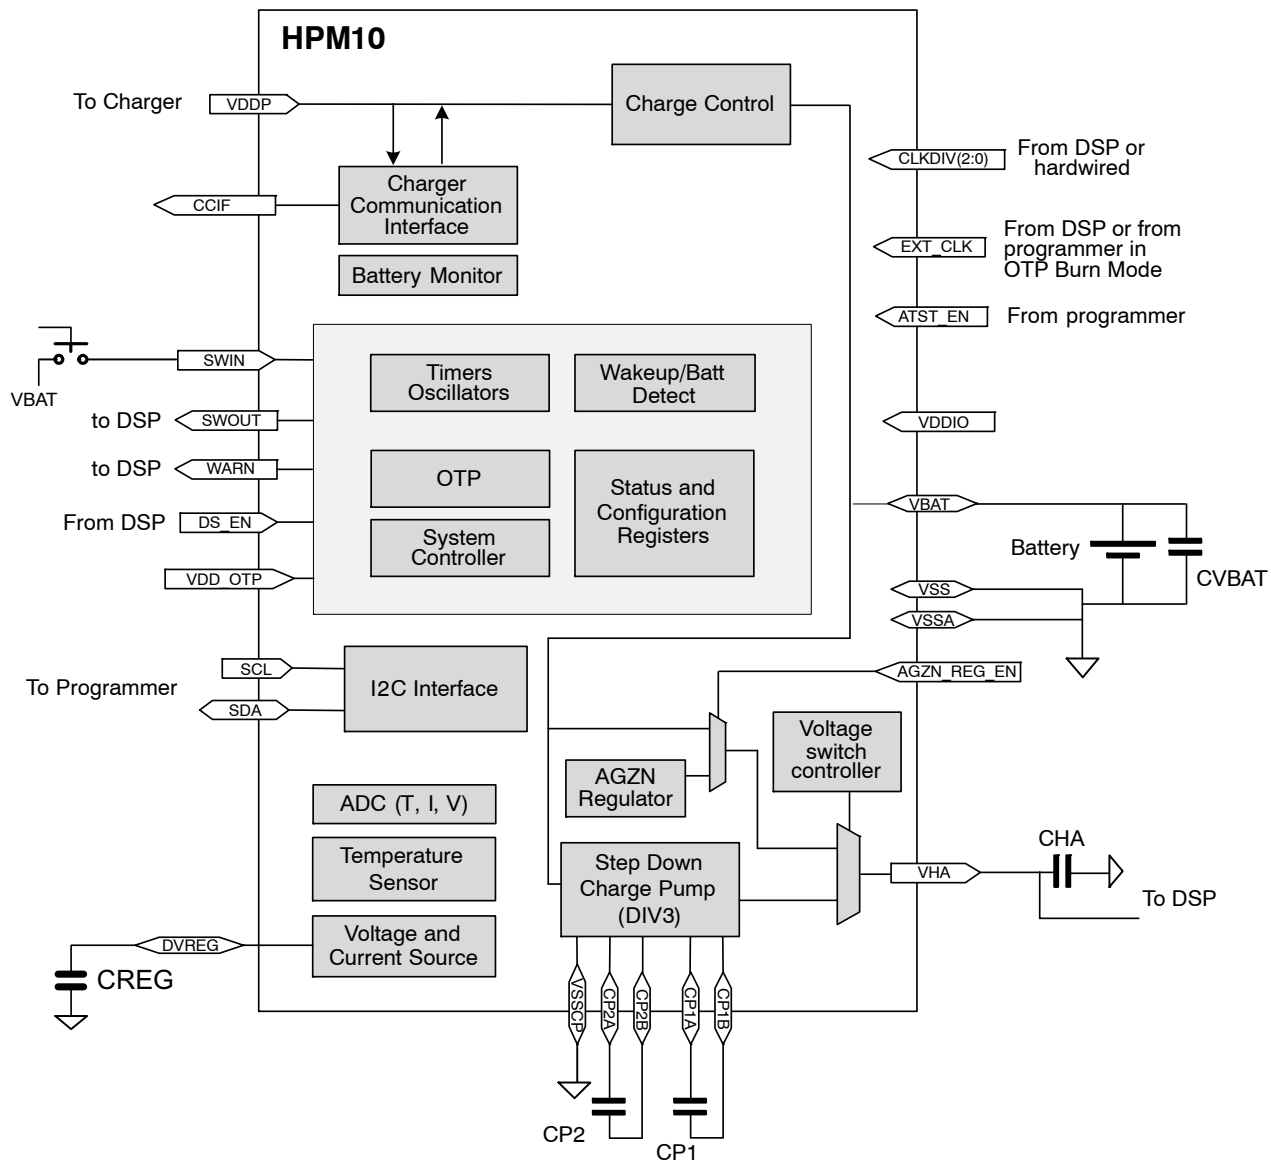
HPM10

To Charger
VDDP
Charge Control
CCIF
Charger Communication Interface
Battery Monitor
CLKDIV(2:0)
From DSP or hardwired
EXT_CLK
From DSP or from programmer in OTP Burn Mode
ATST_EN
From programmer
VBAT
SWIN
Timers Oscillators
Wakeup/Batt Detect
to DSP
SWOUT
to DSP
WARN
OTP
Status and Configuration Registers
VDDIO
From DSP
DS_EN
System Controller
VBAT
Battery
VDD_OTP
CVBAT
VSS
VSSA
To Programmer
SCL
SDA
I2C Interface
AGZN_REG_EN
AGZN Regulator
Voltage switch controller
ADC (T, I, V)
Temperature Sensor
Step Down Charge Pump (DIV3)
CHA
VHA
To DSP
DVREG
Voltage and Current Source
CREG
VSSCP
CP2A
CP2B
CP1A
CP1B
CP2
CP1